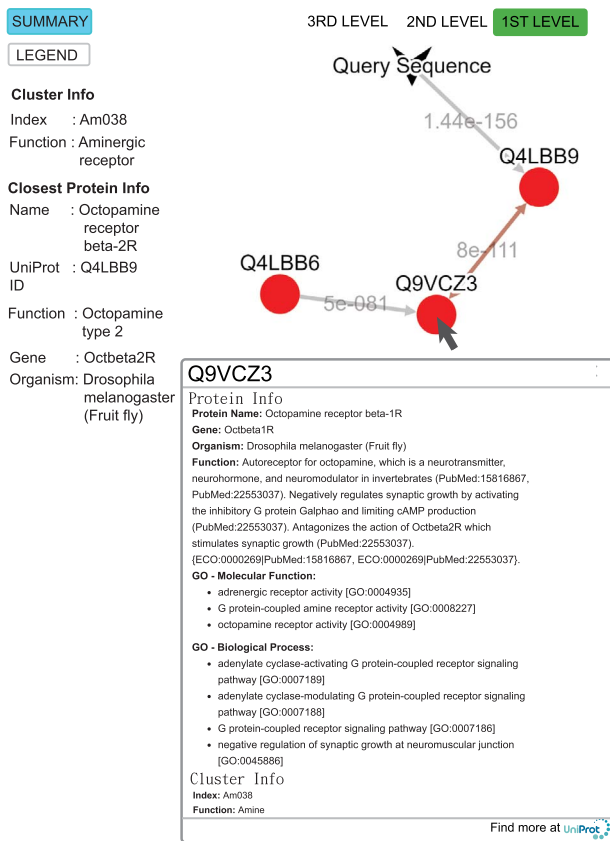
SUMMARY

LEGEND

3RD LEVEL 2ND LEVEL 1ST LEVEL

Query Sequence

1.44e-156

Q4LBB9

8e-111

Q4LBB6

Q9VCZ3

5e-081

Cluster Info

Index : Am038

Function : Aminergic receptor

Closest Protein Info

Name : Octopamine receptor beta-2R

UniProt ID : Q4LBB9

Function : Octopamine type 2

Gene : Octbeta2R

Organism: Drosophila melanogaster (Fruit fly)

Q9VCZ3

Protein Info

**Protein Name:** Octopamine receptor beta-1R

**Gene:** Octbeta1R

**Organism:** Drosophila melanogaster (Fruit fly)

**Function:** Autoreceptor for octopamine, which is a neurotransmitter, neurohormone, and neuromodulator in invertebrates (PubMed:15816867, PubMed:22553037). Negatively regulates synaptic growth by activating the inhibitory G protein Galphao and limiting cAMP production (PubMed:22553037). Antagonizes the action of Octbeta2R which stimulates synaptic growth (PubMed:22553037). {ECO:0000269|PubMed:15816867, ECO:0000269|PubMed:22553037}.

**GO - Molecular Function:**

- adrenergic receptor activity [GO:0004935]
- G protein-coupled amine receptor activity [GO:0008227]
- octopamine receptor activity [GO:0004989]

**GO - Biological Process:**

- adenylate cyclase-activating G protein-coupled receptor signaling pathway [GO:0007189]
- adenylate cyclase-modulating G protein-coupled receptor signaling pathway [GO:0007188]
- G protein-coupled receptor signaling pathway [GO:0007186]
- negative regulation of synaptic growth at neuromuscular junction [GO:0045886]

Cluster Info

**Index:** Am038

**Function:** Amine

Find more at UniProt